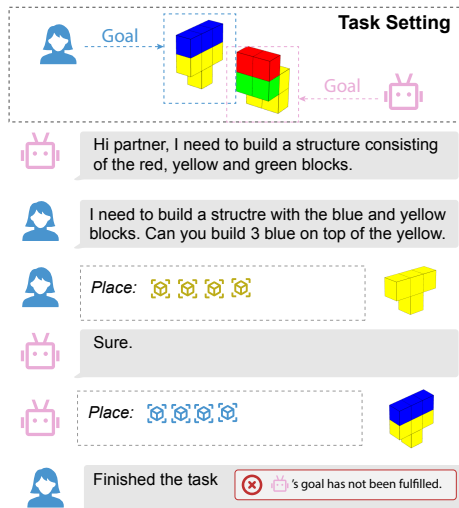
Task Setting

Goal

Goal

Hi partner, I need to build a structure consisting of the red, yellow and green blocks.

I need to build a structre with the blue and yellow blocks. Can you build 3 blue on top of the yellow.

Place:

Sure.

Place:

Finished the task

's goal has not been fulfilled.